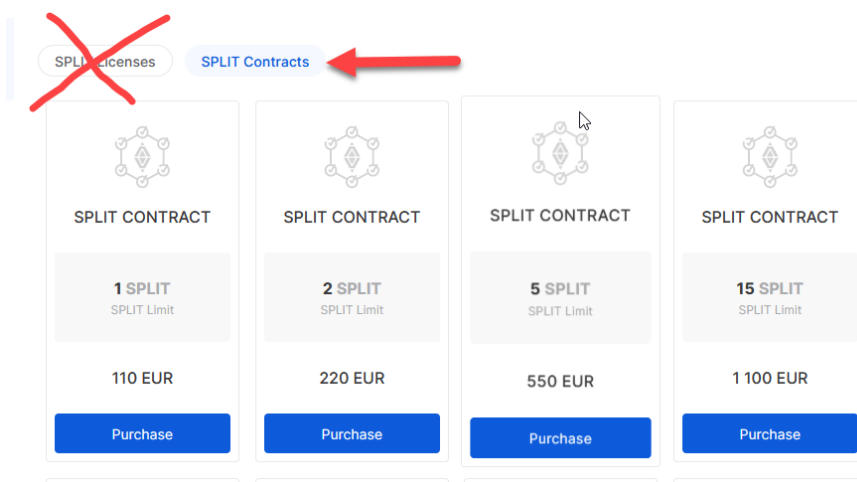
SPLIT Licenses

SPLIT Contracts

SPLIT CONTRACT

1 SPLIT
SPLIT Limit

110 EUR

Purchase

SPLIT CONTRACT

2 SPLIT
SPLIT Limit

220 EUR

Purchase

SPLIT CONTRACT

5 SPLIT
SPLIT Limit

550 EUR

Purchase

SPLIT CONTRACT

15 SPLIT
SPLIT Limit

1 100 EUR

Purchase